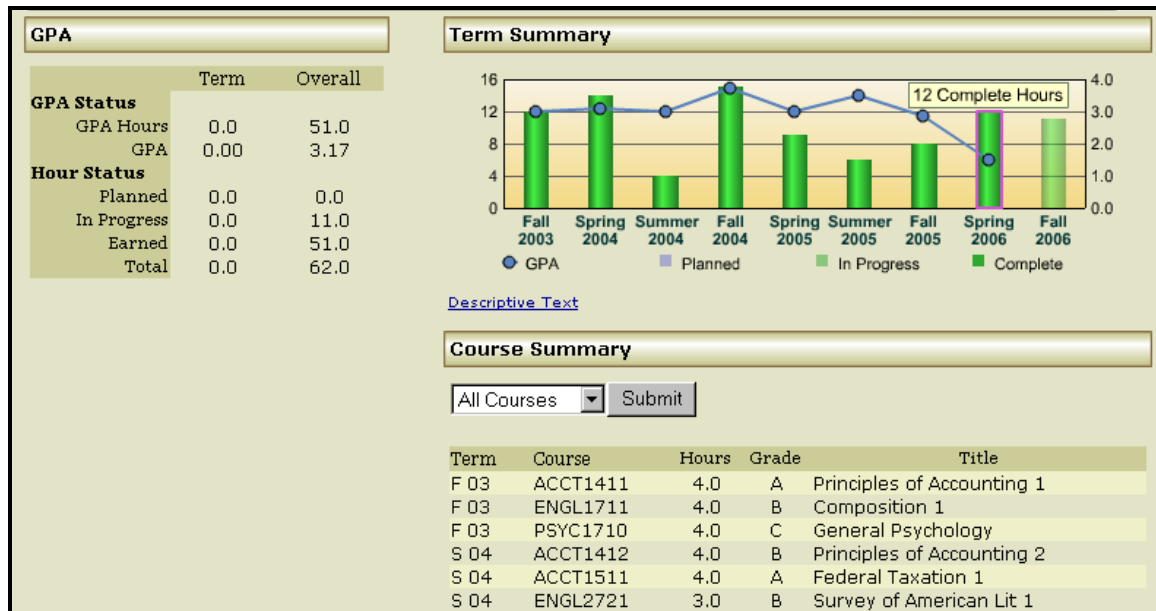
GPA

| | Term | Overall |
|---|---|---|
| **GPA Status** | | |
| GPA Hours | 0.0 | 51.0 |
| GPA | 0.00 | 3.17 |
| **Hour Status** | | |
| Planned | 0.0 | 0.0 |
| In Progress | 0.0 | 11.0 |
| Earned | 0.0 | 51.0 |
| Total | 0.0 | 62.0 |

Term Summary

16 12 8 4 0

4.0 3.0 2.0 1.0 0.0

12 Complete Hours

Fall 2003 Spring 2004 Summer 2004 Fall 2004 Spring 2005 Summer 2005 Fall 2005 Spring 2006 Fall 2006

GPA Planned In Progress Complete

Descriptive Text

Course Summary

All Courses Submit

| Term | Course | Hours | Grade | Title |
|---|---|---|---|---|
| F 03 | ACCT1411 | 4.0 | A | Principles of Accounting 1 |
| F 03 | ENGL1711 | 4.0 | B | Composition 1 |
| F 03 | PSYC1710 | 4.0 | C | General Psychology |
| S 04 | ACCT1412 | 4.0 | B | Principles of Accounting 2 |
| S 04 | ACCT1511 | 4.0 | A | Federal Taxation 1 |
| S 04 | ENGL2721 | 3.0 | B | Survey of American Lit 1 |